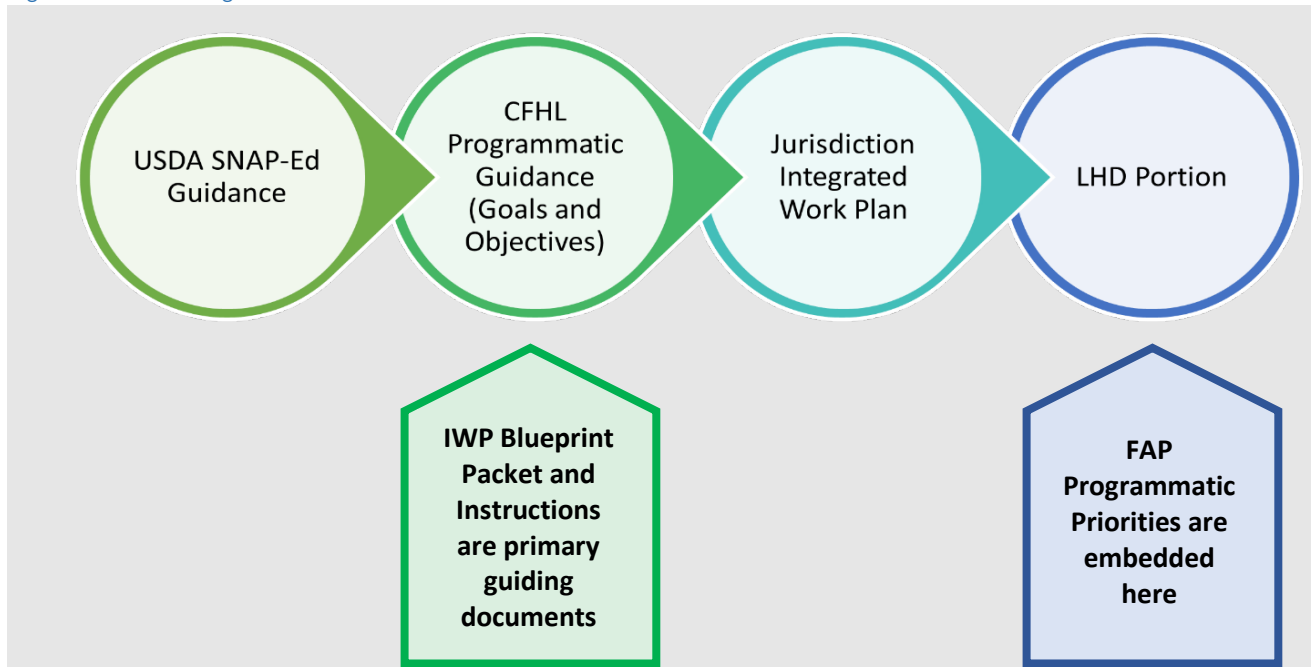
USDA SNAP-Ed Guidance

CFHL Programmatic Guidance (Goals and Objectives)

Jurisdiction Integrated Work Plan

LHD Portion

IWP Blueprint Packet and Instructions are primary guiding documents

FAP Programmatic Priorities are embedded here